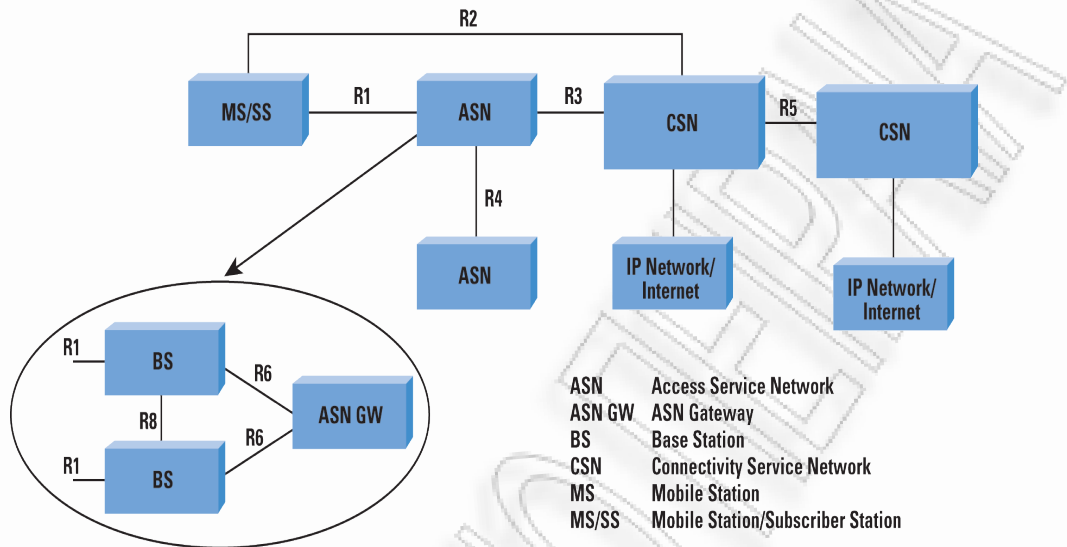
R2

MS/SS

R1

ASN

R3

CSN

R5

CSN

R4

ASN

IP Network/ Internet

IP Network/ Internet

R1

BS

R6

R8

ASN GW

R6

R1

BS

| | |
|---|---|
| ASN | Access Service Network |
| ASN GW | ASN Gateway |
| BS | Base Station |
| CSN | Connectivity Service Network |
| MS | Mobile Station |
| MS/SS | Mobile Station/Subscriber Station |